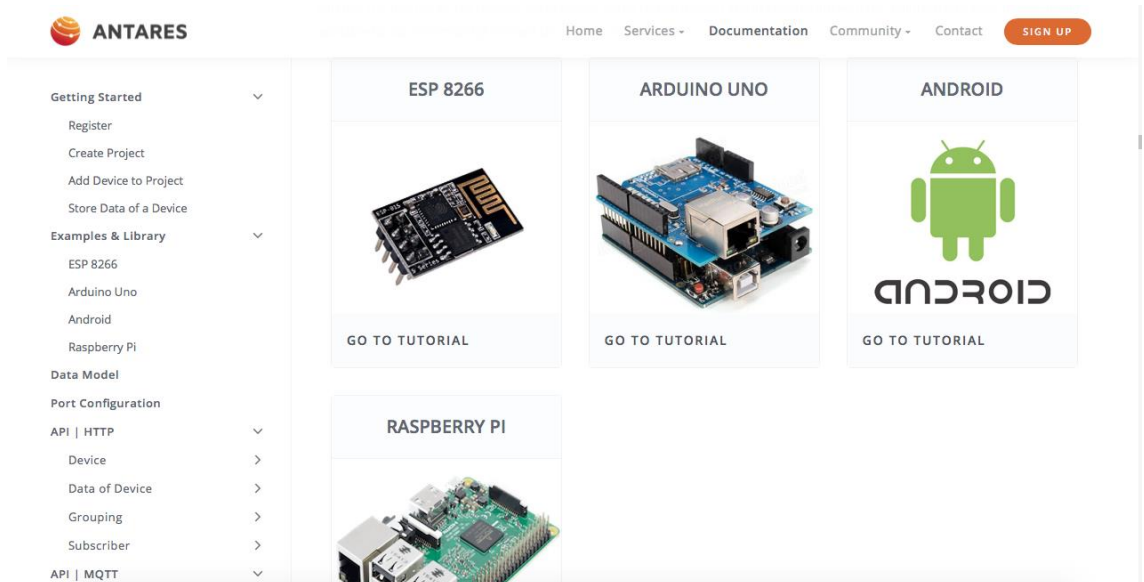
ANTARES

Home Services Documentation Community Contact SIGN UP

Getting Started
Register
Create Project
Add Device to Project
Store Data of a Device
Examples & Library
ESP 8266
Arduino Uno
Android
Raspberry Pi
Data Model
Port Configuration
API | HTTP
Device
Data of Device
Grouping
Subscriber
API | MQTT

ESP 8266
GO TO TUTORIAL

ARDUINO UNO
GO TO TUTORIAL

ANDROID
ANDROID
GO TO TUTORIAL

RASPBERRY PI